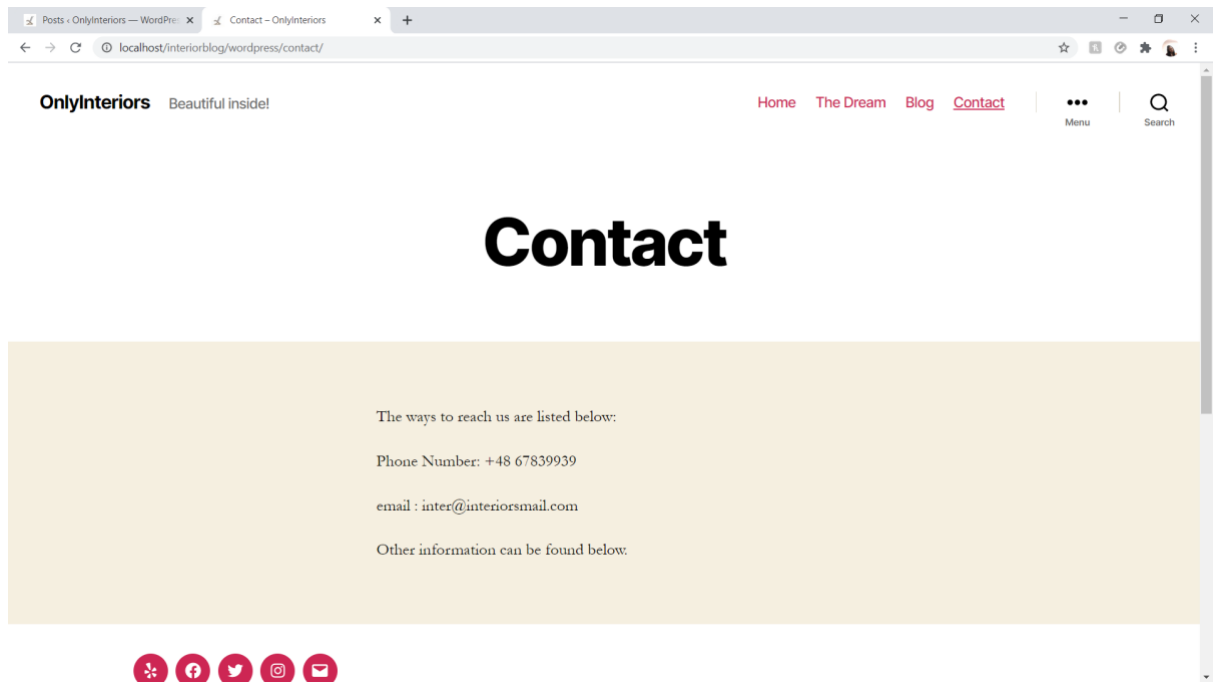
Posts ‹ OnlyInteriors — WordPre
Contact – OnlyInteriors

localhost/interiorblog/wordpress/contact/

OnlyInteriors Beautiful inside!

Home The Dream Blog Contact

Menu

Search

Contact

The ways to reach us are listed below:

Phone Number: +48 67839939

email : inter@interiorsmail.com

Other information can be found below.